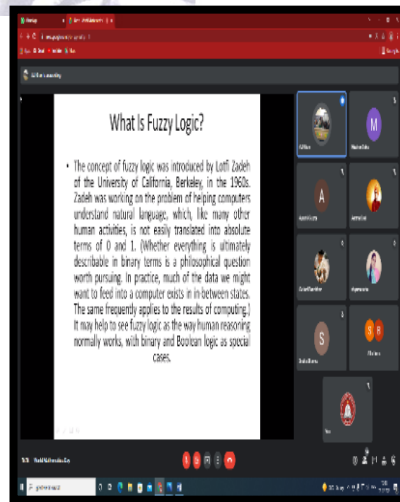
What Is Fuzzy Logic?

• The concept of fuzzy logic was introduced by Lotfi Zadeh of the University of California, Berkeley, in the 1960s. Zadeh was working on the problem of helping computers understand natural language, which, like many other human activities, is not easily translated into absolute terms of 0 and 1. (Whether everything is ultimately describable in binary terms is a philosophical question worth pursuing. In practice, much of the data we might want to feed into a computer exists in in-between states. The same frequently applies to the results of computing.) It may help to see fuzzy logic as the way human reasoning normally works, with binary and Boolean logic as special cases.

M

A

S

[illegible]